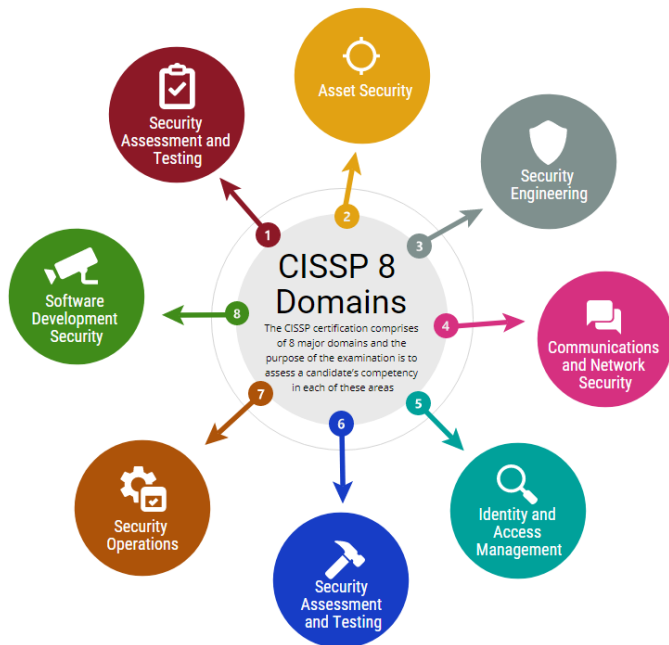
CISSP 8 Domains

The CISSP certification comprises of 8 major domains and the purpose of the examination is to assess a candidate's competency in each of these areas

1
Security Assessment and Testing

2
Asset Security

3
Security Engineering

4
Communications and Network Security

5
Identity and Access Management

6
Security Assessment and Testing

7
Security Operations

8
Software Development Security